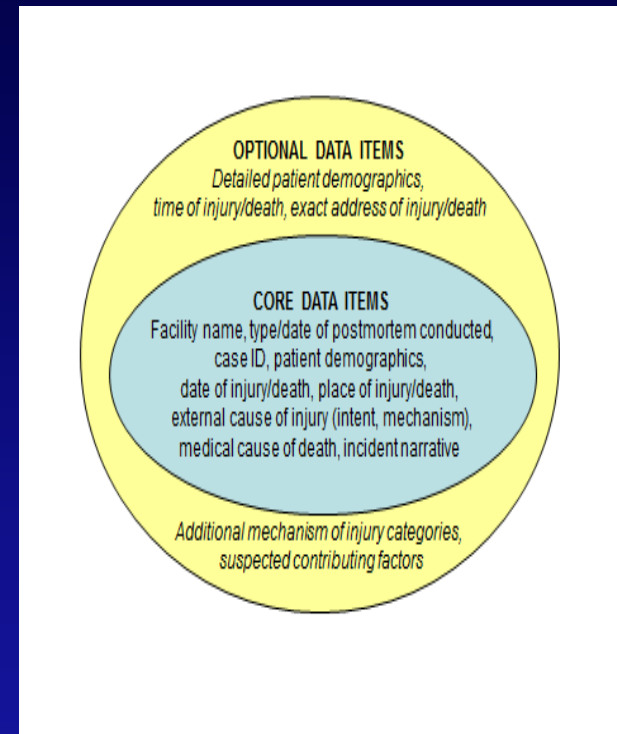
OPTIONAL DATA ITEMS
Detailed patient demographics, time of injury/death, exact address of injury/death

CORE DATA ITEMS
Facility name, type/date of postmortem conducted, case ID, patient demographics, date of injury/death, place of injury/death, external cause of injury (intent, mechanism), medical cause of death, incident narrative

Additional mechanism of injury categories, suspected contributing factors